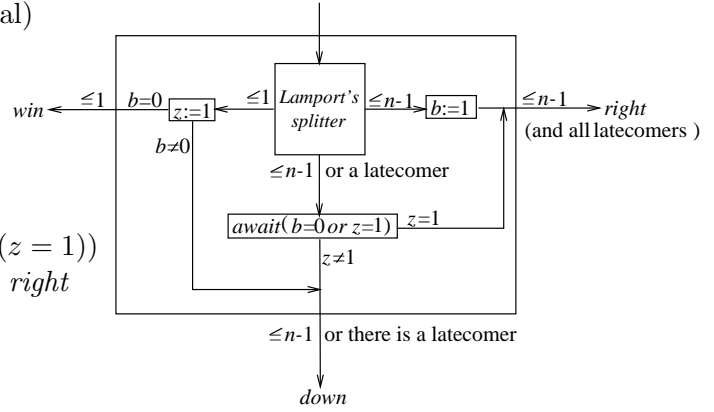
al)

$(z = 1))$
$right$

win
$\leq 1$
$b=0$
$z{:=}1$
$\leq 1$
Lamport's splitter
$\leq n\text{-}1$
$b{:=}1$
$\leq n\text{-}1$
right
(and all latecomers )
$b \neq 0$
$\leq n\text{-}1$ or a latecomer
await($b=0$ or $z=1$)
$z=1$
$z \neq 1$
$\leq n\text{-}1$ or there is a latecomer
down